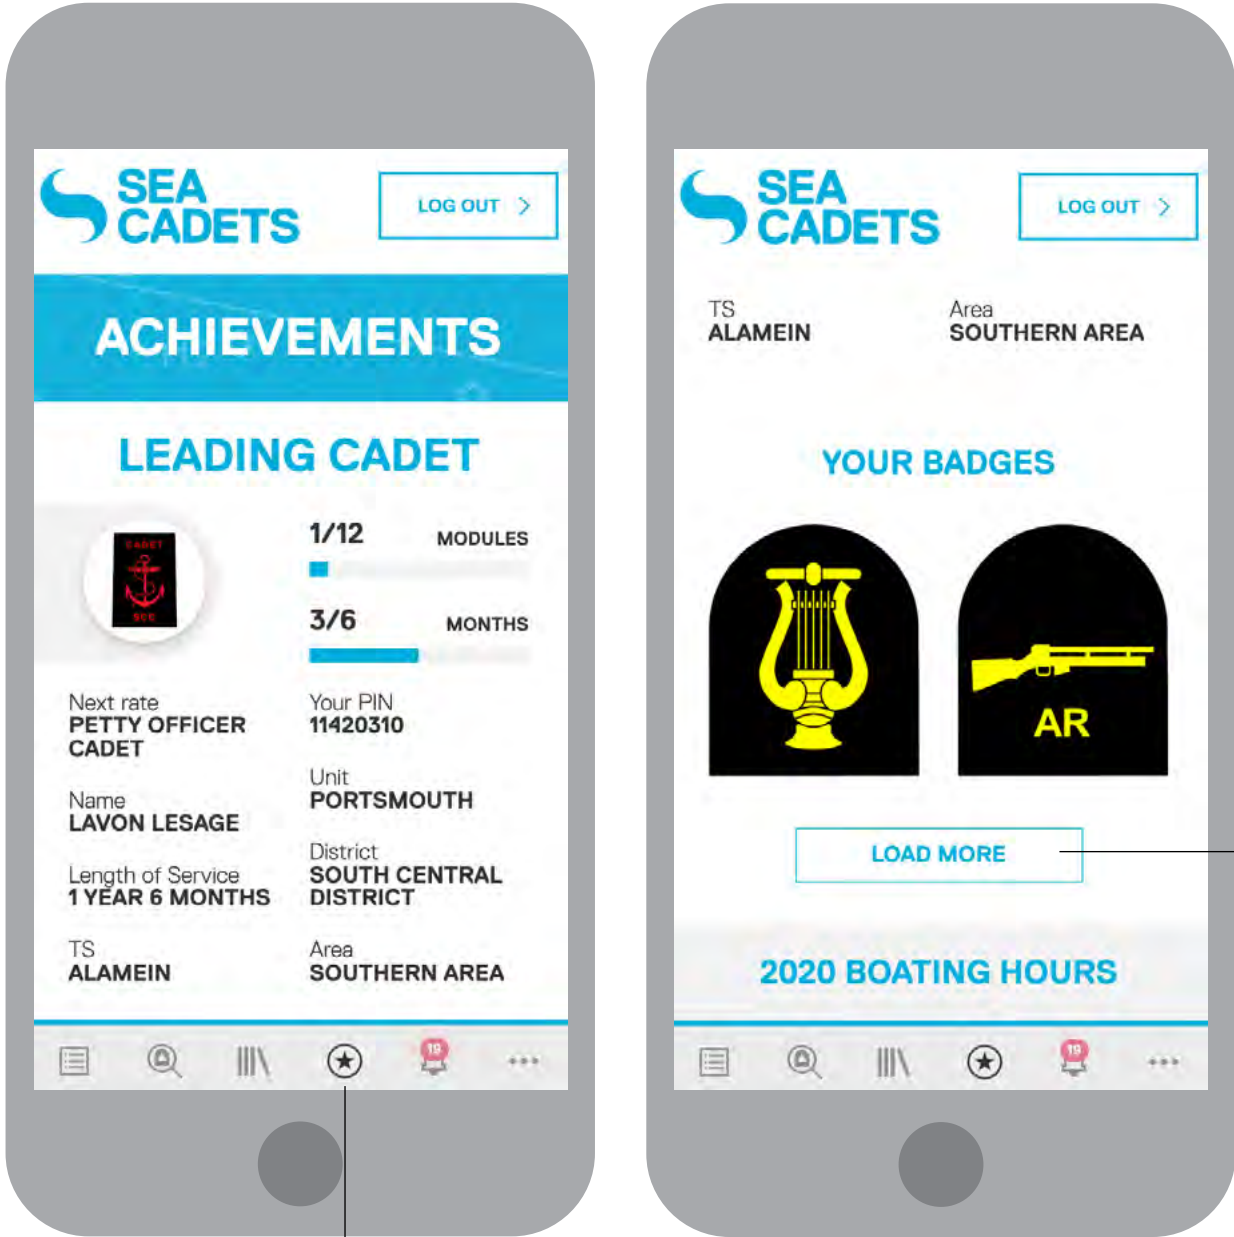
SEA CADETS

LOG OUT

ACHIEVEMENTS

LEADING CADET

CADET

SCC

1/12 MODULES

3/6 MONTHS

Next rate
PETTY OFFICER CADET

Your PIN
11420310

Unit
PORTSMOUTH

Name
LAVON LESAGE

District
SOUTH CENTRAL DISTRICT

Length of Service
1 YEAR 6 MONTHS

TS
ALAMEIN

Area
SOUTHERN AREA

19

SEA CADETS

LOG OUT

TS
ALAMEIN

Area
SOUTHERN AREA

YOUR BADGES

AR

LOAD MORE

2020 BOATING HOURS

19